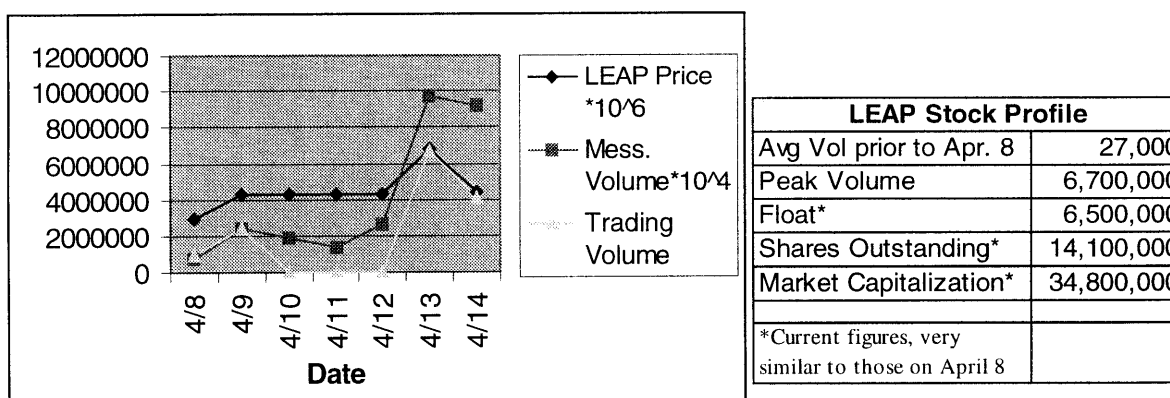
12000000
10000000
8000000
6000000
4000000
2000000
0

4/8
4/9
4/10
4/11
4/12
4/13
4/14

Date

LEAP Price \*10^6
Mess. Volume\*10^4
Trading Volume

| LEAP Stock Profile | |
|---|---|
| Avg Vol prior to Apr. 8 | 27,000 |
| Peak Volume | 6,700,000 |
| Float\* | 6,500,000 |
| Shares Outstanding\* | 14,100,000 |
| Market Capitalization\* | 34,800,000 |
| | |
| \*Current figures, very similar to those on April 8 | |